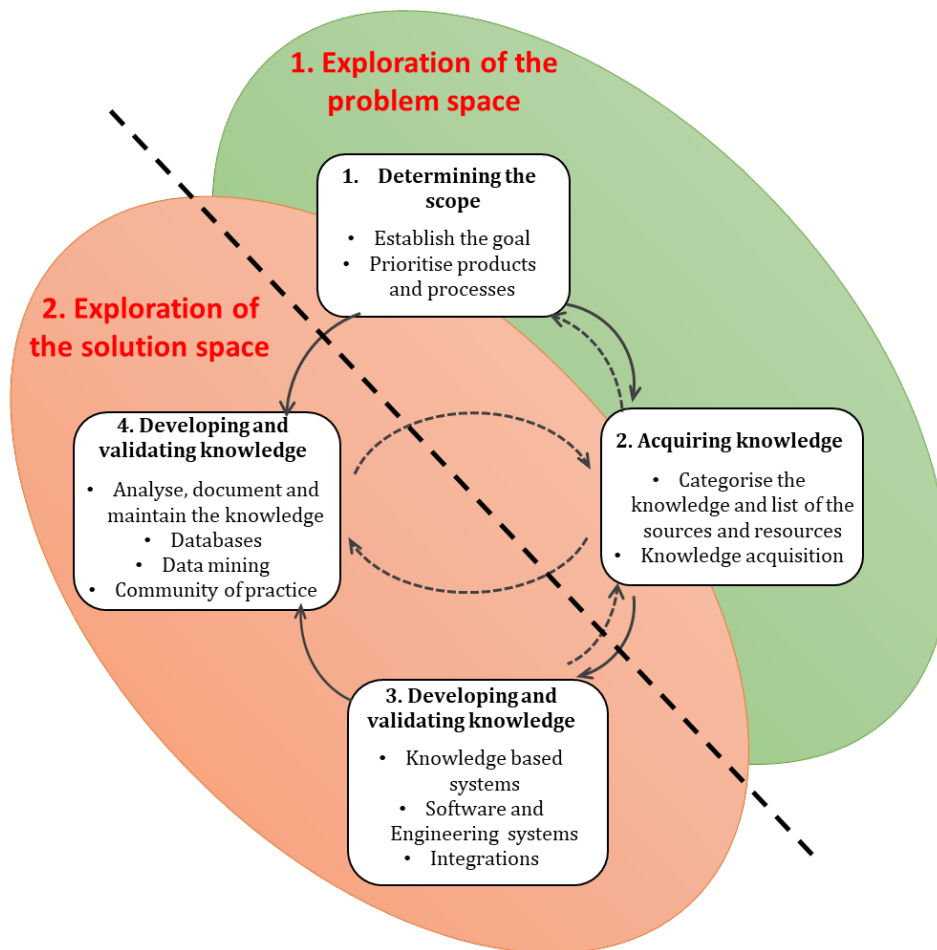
1. Exploration of the problem space

2. Exploration of the solution space

1. Determining the scope
• Establish the goal
• Prioritise products and processes

2. Acquiring knowledge
• Categorise the knowledge and list of the sources and resources
• Knowledge acquisition

3. Developing and validating knowledge
• Knowledge based systems
• Software and Engineering systems
• Integrations

4. Developing and validating knowledge
• Analyse, document and maintain the knowledge
• Databases
• Data mining
• Community of practice